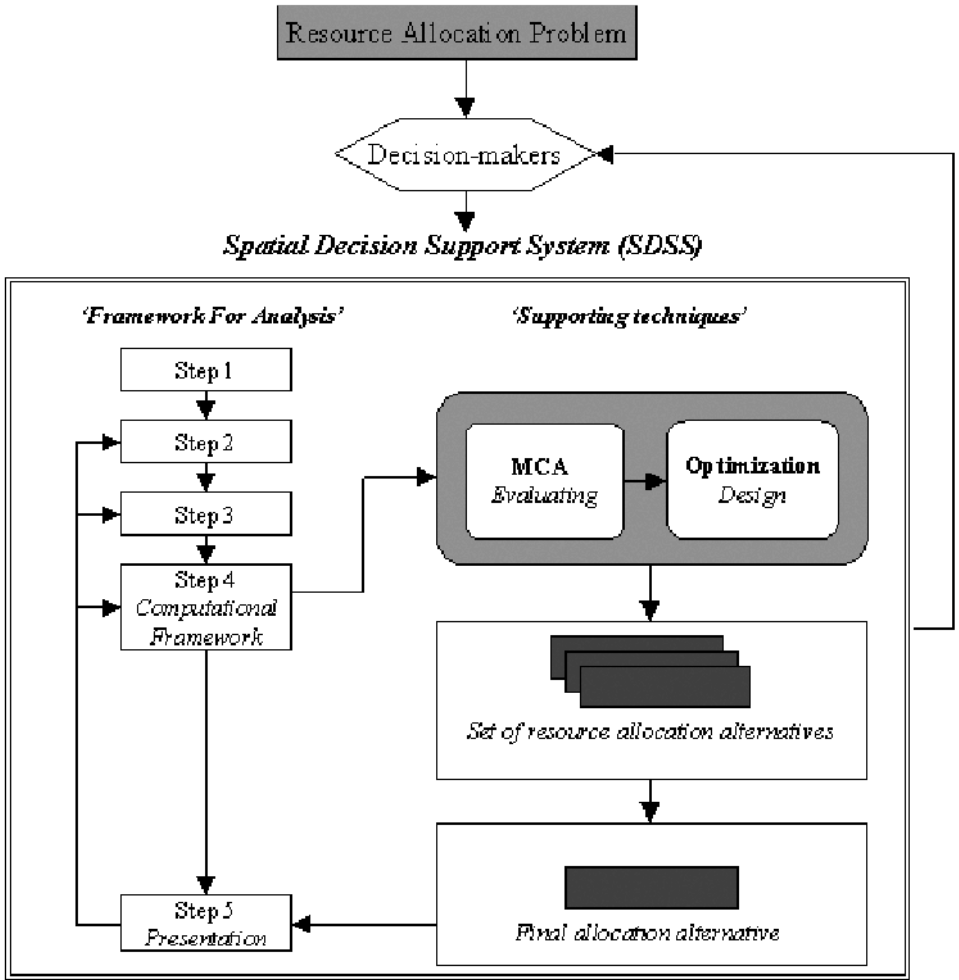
Resource Allocation Problem

Decision-makers

Spatial Decision Support System (SDSS)

'Framework For Analysis'

'Supporting techniques'

Step 1

Step 2

Step 3

Step 4
Computational Framework

MCA
Evaluating

Optimization
Design

Set of resource allocation alternatives

Final allocation alternative

Step 5
Presentation